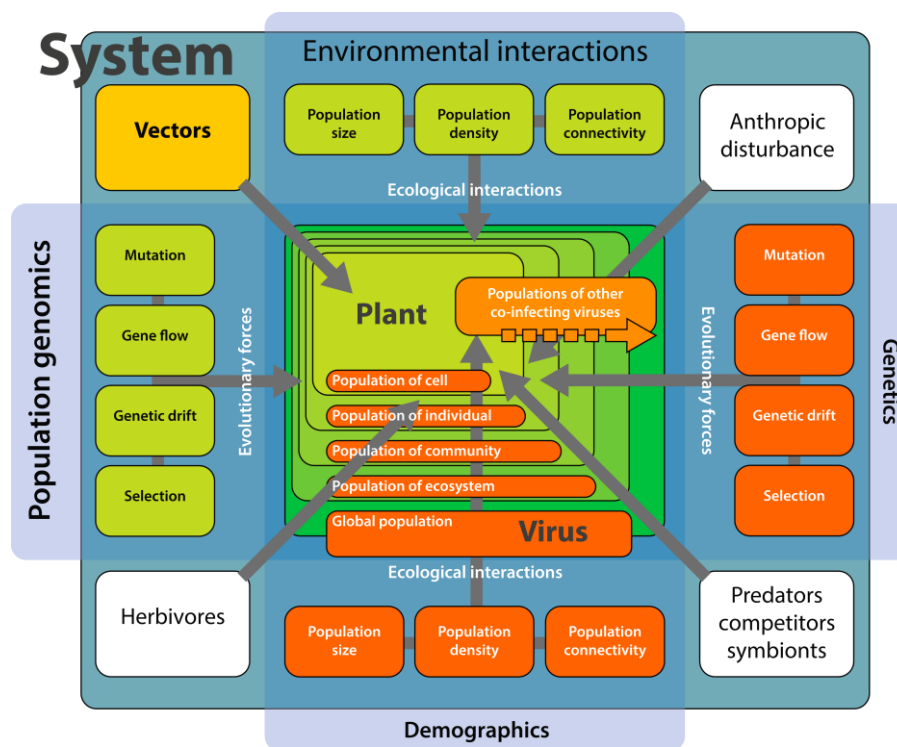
System

Environmental interactions

Population size

Population density

Population connectivity

Vectors

Anthropic disturbance

Ecological interactions

Population genomics

Mutation

Gene flow

Genetic drift

Selection

Evolutionary forces

Plant

Populations of other co-infecting viruses

Population of cell

Population of individual

Population of community

Population of ecosystem

Global population

Virus

Evolutionary forces

Mutation

Gene flow

Genetic drift

Selection

Genetics

Ecological interactions

Herbivores

Population size

Population density

Population connectivity

Predators competitors symbionts

Demographics